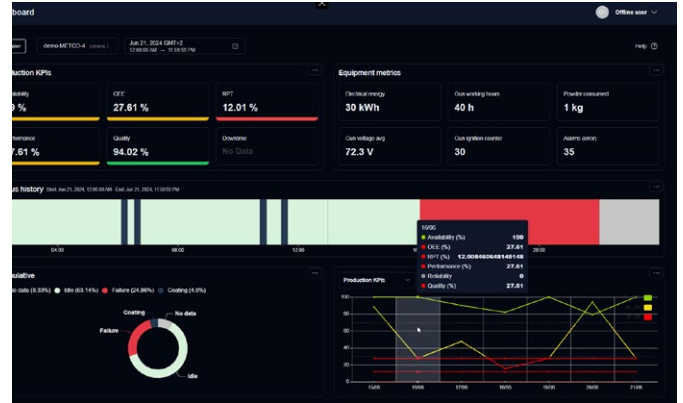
board

Offline user

demo-METCO-4

Jun 21, 2024 GMT+2
12:00:00 AM — 11:59:59 PM

Help

duction KPIs

ilability
9 %

OEE
27.61 %

RPT
12.01 %

formance
7.61 %

Quality
94.02 %

Downtime
No Data

Equipment metrics

Electrical energy
30 kWh

Gun working hours
40 h

Powder consumed
1 kg

Gun voltage avg
72.3 V

Gun ignition counter
30

Alarms (error)
35

us history Start Jun 21, 2024, 12:00:00 AM - End Jun 21, 2024, 11:59:59 PM

04:00
08:00
12:00
20:00

19/06
Availability (%) 100
OEE (%) 27.61
RPT (%) 12.00846048148148
Performance (%) 27.61
Reliability 0
Quality (%) 27.61

ulative

o data (8.33%) Idle (63.14%) Failure (24.86%) Coating (4.0%)

Coating
No data
Failure
Idle

Production KPIs

100
80
60
40
20
0

15/06
16/06
17/06
18/06
19/06
20/06
21/06